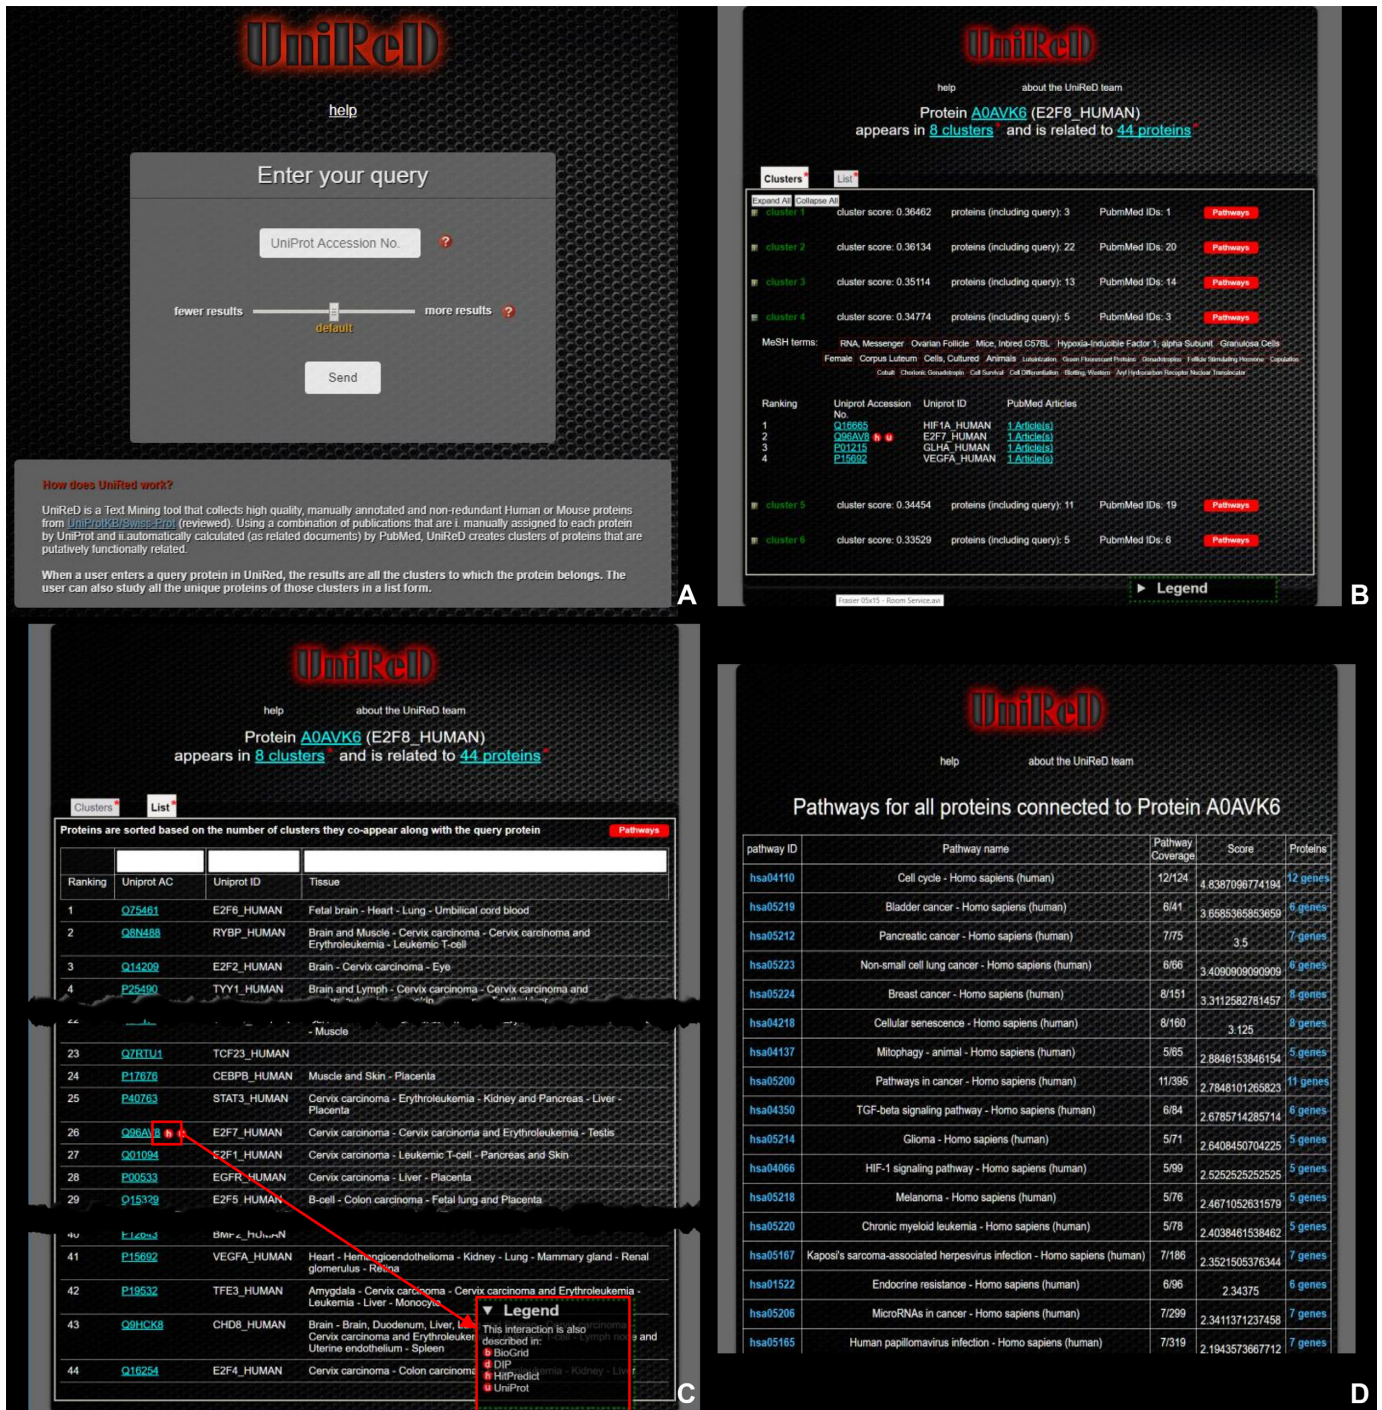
UniReD

help

Enter your query

UniProt Accession No. ?

fewer results default more results ?

Send

How does UniRed work?

UniReD is a Text Mining tool that collects high quality, manually annotated and non-redundant Human or Mouse proteins from UniProtKB/Swiss-Prot (reviewed). Using a combination of publications that are i. manually assigned to each protein by UniProt and ii.automatically calculated (as related documents) by PubMed, UniReD creates clusters of proteins that are putatively functionally related.

When a user enters a query protein in UniRed, the results are all the clusters to which the protein belongs. The user can also study all the unique proteins of those clusters in a list form.

A

UniReD

help about the UniReD team

Protein A0AVK6 (E2F8_HUMAN) appears in 8 clusters and is related to 44 proteins

Clusters List

Expand All Collapse All

cluster 1 cluster score: 0.36462 proteins (including query): 3 PubMed IDs: 1 Pathways

cluster 2 cluster score: 0.36134 proteins (including query): 22 PubMed IDs: 20 Pathways

cluster 3 cluster score: 0.35114 proteins (including query): 13 PubMed IDs: 14 Pathways

cluster 4 cluster score: 0.34774 proteins (including query): 5 PubMed IDs: 3 Pathways

MeSH terms: RNA, Messenger Ovarian Follicle Mice, Inbred C57BL Hypoxia-Inducible Factor 1, alpha Subunit Granulosa Cells Female Corpus Luteum Cells, Cultured Animals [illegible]

| Ranking | Uniprot Accession No. | Uniprot ID | PubMed Articles |
|---|---|---|---|
| 1 | Q16665 | HIF1A_HUMAN | 1 Article(s) |
| 2 | Q96AV8 h u | E2F7_HUMAN | 1 Article(s) |
| 3 | P01215 | GLHA_HUMAN | 1 Article(s) |
| 4 | P15692 | VEGFA_HUMAN | 1 Article(s) |

cluster 5 cluster score: 0.34454 proteins (including query): 11 PubMed IDs: 19 Pathways

cluster 6 cluster score: 0.33529 proteins (including query): 5 PubMed IDs: 6 Pathways

Legend

B

UniReD

help about the UniReD team

Protein A0AVK6 (E2F8_HUMAN) appears in 8 clusters and is related to 44 proteins

Clusters List

Proteins are sorted based on the number of clusters they co-appear along with the query protein Pathways

| Ranking | Uniprot AC | Uniprot ID | Tissue |
|---|---|---|---|
| 1 | O75461 | E2F6_HUMAN | Fetal brain - Heart - Lung - Umbilical cord blood |
| 2 | Q8N488 | RYBP_HUMAN | Brain and Muscle - Cervix carcinoma - Cervix carcinoma and Erythroleukemia - Leukemic T-cell |
| 3 | Q14209 | E2F2_HUMAN | Brain - Cervix carcinoma - Eye |
| 4 | P25490 | TYY1_HUMAN | Brain and Lymph - Cervix carcinoma - Cervix carcinoma and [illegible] |
| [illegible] | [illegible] | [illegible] | - Muscle |
| 23 | Q7RTU1 | TCF23_HUMAN | |
| 24 | P17676 | CEBPB_HUMAN | Muscle and Skin - Placenta |
| 25 | P40763 | STAT3_HUMAN | Cervix carcinoma - Erythroleukemia - Kidney and Pancreas - Liver - Placenta |
| 26 | Q96AV8 h u | E2F7_HUMAN | Cervix carcinoma - Cervix carcinoma and Erythroleukemia - Testis |
| 27 | Q01094 | E2F1_HUMAN | Cervix carcinoma - Leukemic T-cell - Pancreas and Skin |
| 28 | P00533 | EGFR_HUMAN | Cervix carcinoma - Liver - Placenta |
| 29 | Q15329 | E2F5_HUMAN | B-cell - Colon carcinoma - Fetal lung and Placenta |
| 40 | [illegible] | BMP2_HUMAN | |
| 41 | P15692 | VEGFA_HUMAN | Heart - Hemangioendothelioma - Kidney - Lung - Mammary gland - Renal glomerulus - Retina |
| 42 | P19532 | TFE3_HUMAN | Amygdala - Cervix carcinoma - Cervix carcinoma and Erythroleukemia - Leukemia - Liver - Monocyte |
| 43 | Q9HCK8 | CHD8_HUMAN | Brain - Brain, Duodenum, Liver, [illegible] Cervix carcinoma and Erythroleukemia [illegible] and Uterine endothelium - Spleen |
| 44 | Q16254 | E2F4_HUMAN | Cervix carcinoma - Colon carcinoma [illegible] |

Legend
This interaction is also described in:
b BioGrid
d DIP
h HitPredict
u UniProt

C

UniReD

help about the UniReD team

Pathways for all proteins connected to Protein A0AVK6

| pathway ID | Pathway name | Pathway Coverage | Score | Proteins |
|---|---|---|---|---|
| hsa04110 | Cell cycle - Homo sapiens (human) | 12/124 | 4.8387096774194 | 12 genes |
| hsa05219 | Bladder cancer - Homo sapiens (human) | 6/41 | 3.6585365853659 | 6 genes |
| hsa05212 | Pancreatic cancer - Homo sapiens (human) | 7/75 | 3.5 | 7 genes |
| hsa05223 | Non-small cell lung cancer - Homo sapiens (human) | 6/66 | 3.4090909090909 | 6 genes |
| hsa05224 | Breast cancer - Homo sapiens (human) | 8/151 | 3.3112582781457 | 8 genes |
| hsa04218 | Cellular senescence - Homo sapiens (human) | 8/160 | 3.125 | 8 genes |
| hsa04137 | Mitophagy - animal - Homo sapiens (human) | 5/65 | 2.8846153846154 | 5 genes |
| hsa05200 | Pathways in cancer - Homo sapiens (human) | 11/395 | 2.7848101265823 | 11 genes |
| hsa04350 | TGF-beta signaling pathway - Homo sapiens (human) | 6/84 | 2.6785714285714 | 6 genes |
| hsa05214 | Glioma - Homo sapiens (human) | 5/71 | 2.6408450704225 | 5 genes |
| hsa04066 | HIF-1 signaling pathway - Homo sapiens (human) | 5/99 | 2.5252525252525 | 5 genes |
| hsa05218 | Melanoma - Homo sapiens (human) | 5/76 | 2.4671052631579 | 5 genes |
| hsa05220 | Chronic myeloid leukemia - Homo sapiens (human) | 5/78 | 2.4038461538462 | 5 genes |
| hsa05167 | Kaposi's sarcoma-associated herpesvirus infection - Homo sapiens (human) | 7/186 | 2.3521505376344 | 7 genes |
| hsa01522 | Endocrine resistance - Homo sapiens (human) | 6/96 | 2.34375 | 6 genes |
| hsa05206 | MicroRNAs in cancer - Homo sapiens (human) | 7/299 | 2.3411371237458 | 7 genes |
| hsa05165 | Human papillomavirus infection - Homo sapiens (human) | 7/319 | 2.1943573667712 | 7 genes |

D